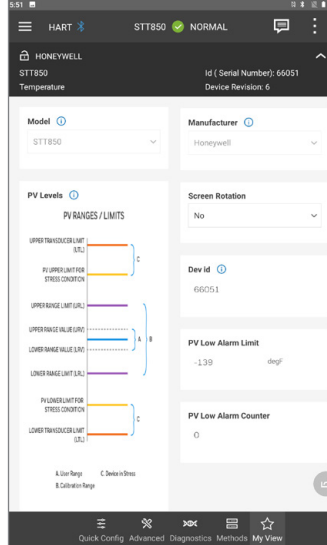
5:51

HART STT850 NORMAL

HONEYWELL
STT850
Temperature
Id ( Serial Number): 66051
Device Revision: 6

Model
STT850

Manufacturer
Honeywell

PV Levels
PV RANGES / LIMITS

UPPER TRANSDUCER LIMIT (UTL)
PV UPPER LIMIT FOR STRESS CONDITION
UPPER RANGE LIMIT (URL)
UPPER RANGE VALUE (URV)
LOWER RANGE VALUE (LRV)
LOWER RANGE LIMIT (LRL)
PV LOWER LIMIT FOR STRESS CONDITION
LOWER TRANSDUCER LIMIT (LTL)
C
A
B
C

A. User Range
B. Calibration Range
C. Device in Stress

Screen Rotation
No

Dev id
66051

PV Low Alarm Limit
-139
degF

PV Low Alarm Counter
0

Quick Config Advanced Diagnostics Methods My View